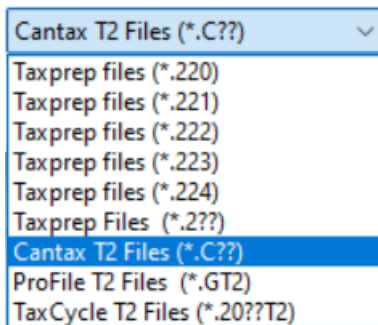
Cantax T2 Files (*.C??)

Taxprep files (*.220)
Taxprep files (*.221)
Taxprep files (*.222)
Taxprep files (*.223)
Taxprep files (*.224)
Taxprep Files (*.2??)
Cantax T2 Files (*.C??)
ProFile T2 Files (*.GT2)
TaxCycle T2 Files (*.20??T2)